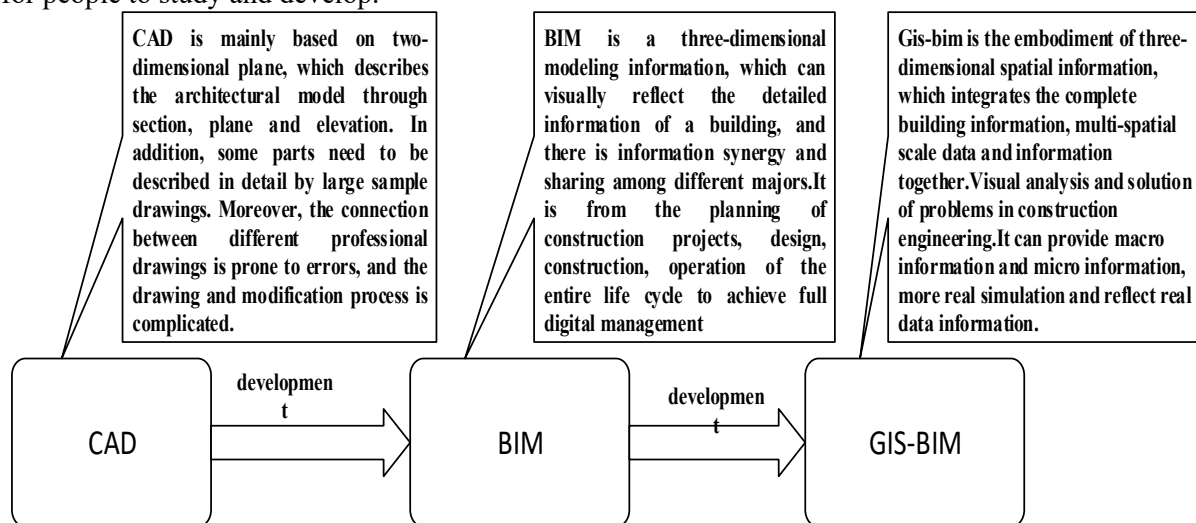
for people to study and develop.

CAD is mainly based on two-dimensional plane, which describes the architectural model through section, plane and elevation. In addition, some parts need to be described in detail by large sample drawings. Moreover, the connection between different professional drawings is prone to errors, and the drawing and modification process is complicated.

BIM is a three-dimensional modeling information, which can visually reflect the detailed information of a building, and there is information synergy and sharing among different majors.It is from the planning of construction projects, design, construction, operation of the entire life cycle to achieve full digital management

Gis-bim is the embodiment of three-dimensional spatial information, which integrates the complete building information, multi-spatial scale data and information together.Visual analysis and solution of problems in construction engineering.It can provide macro information and micro information, more real simulation and reflect real data information.

CAD

developmen t

BIM

developmen t

GIS-BIM